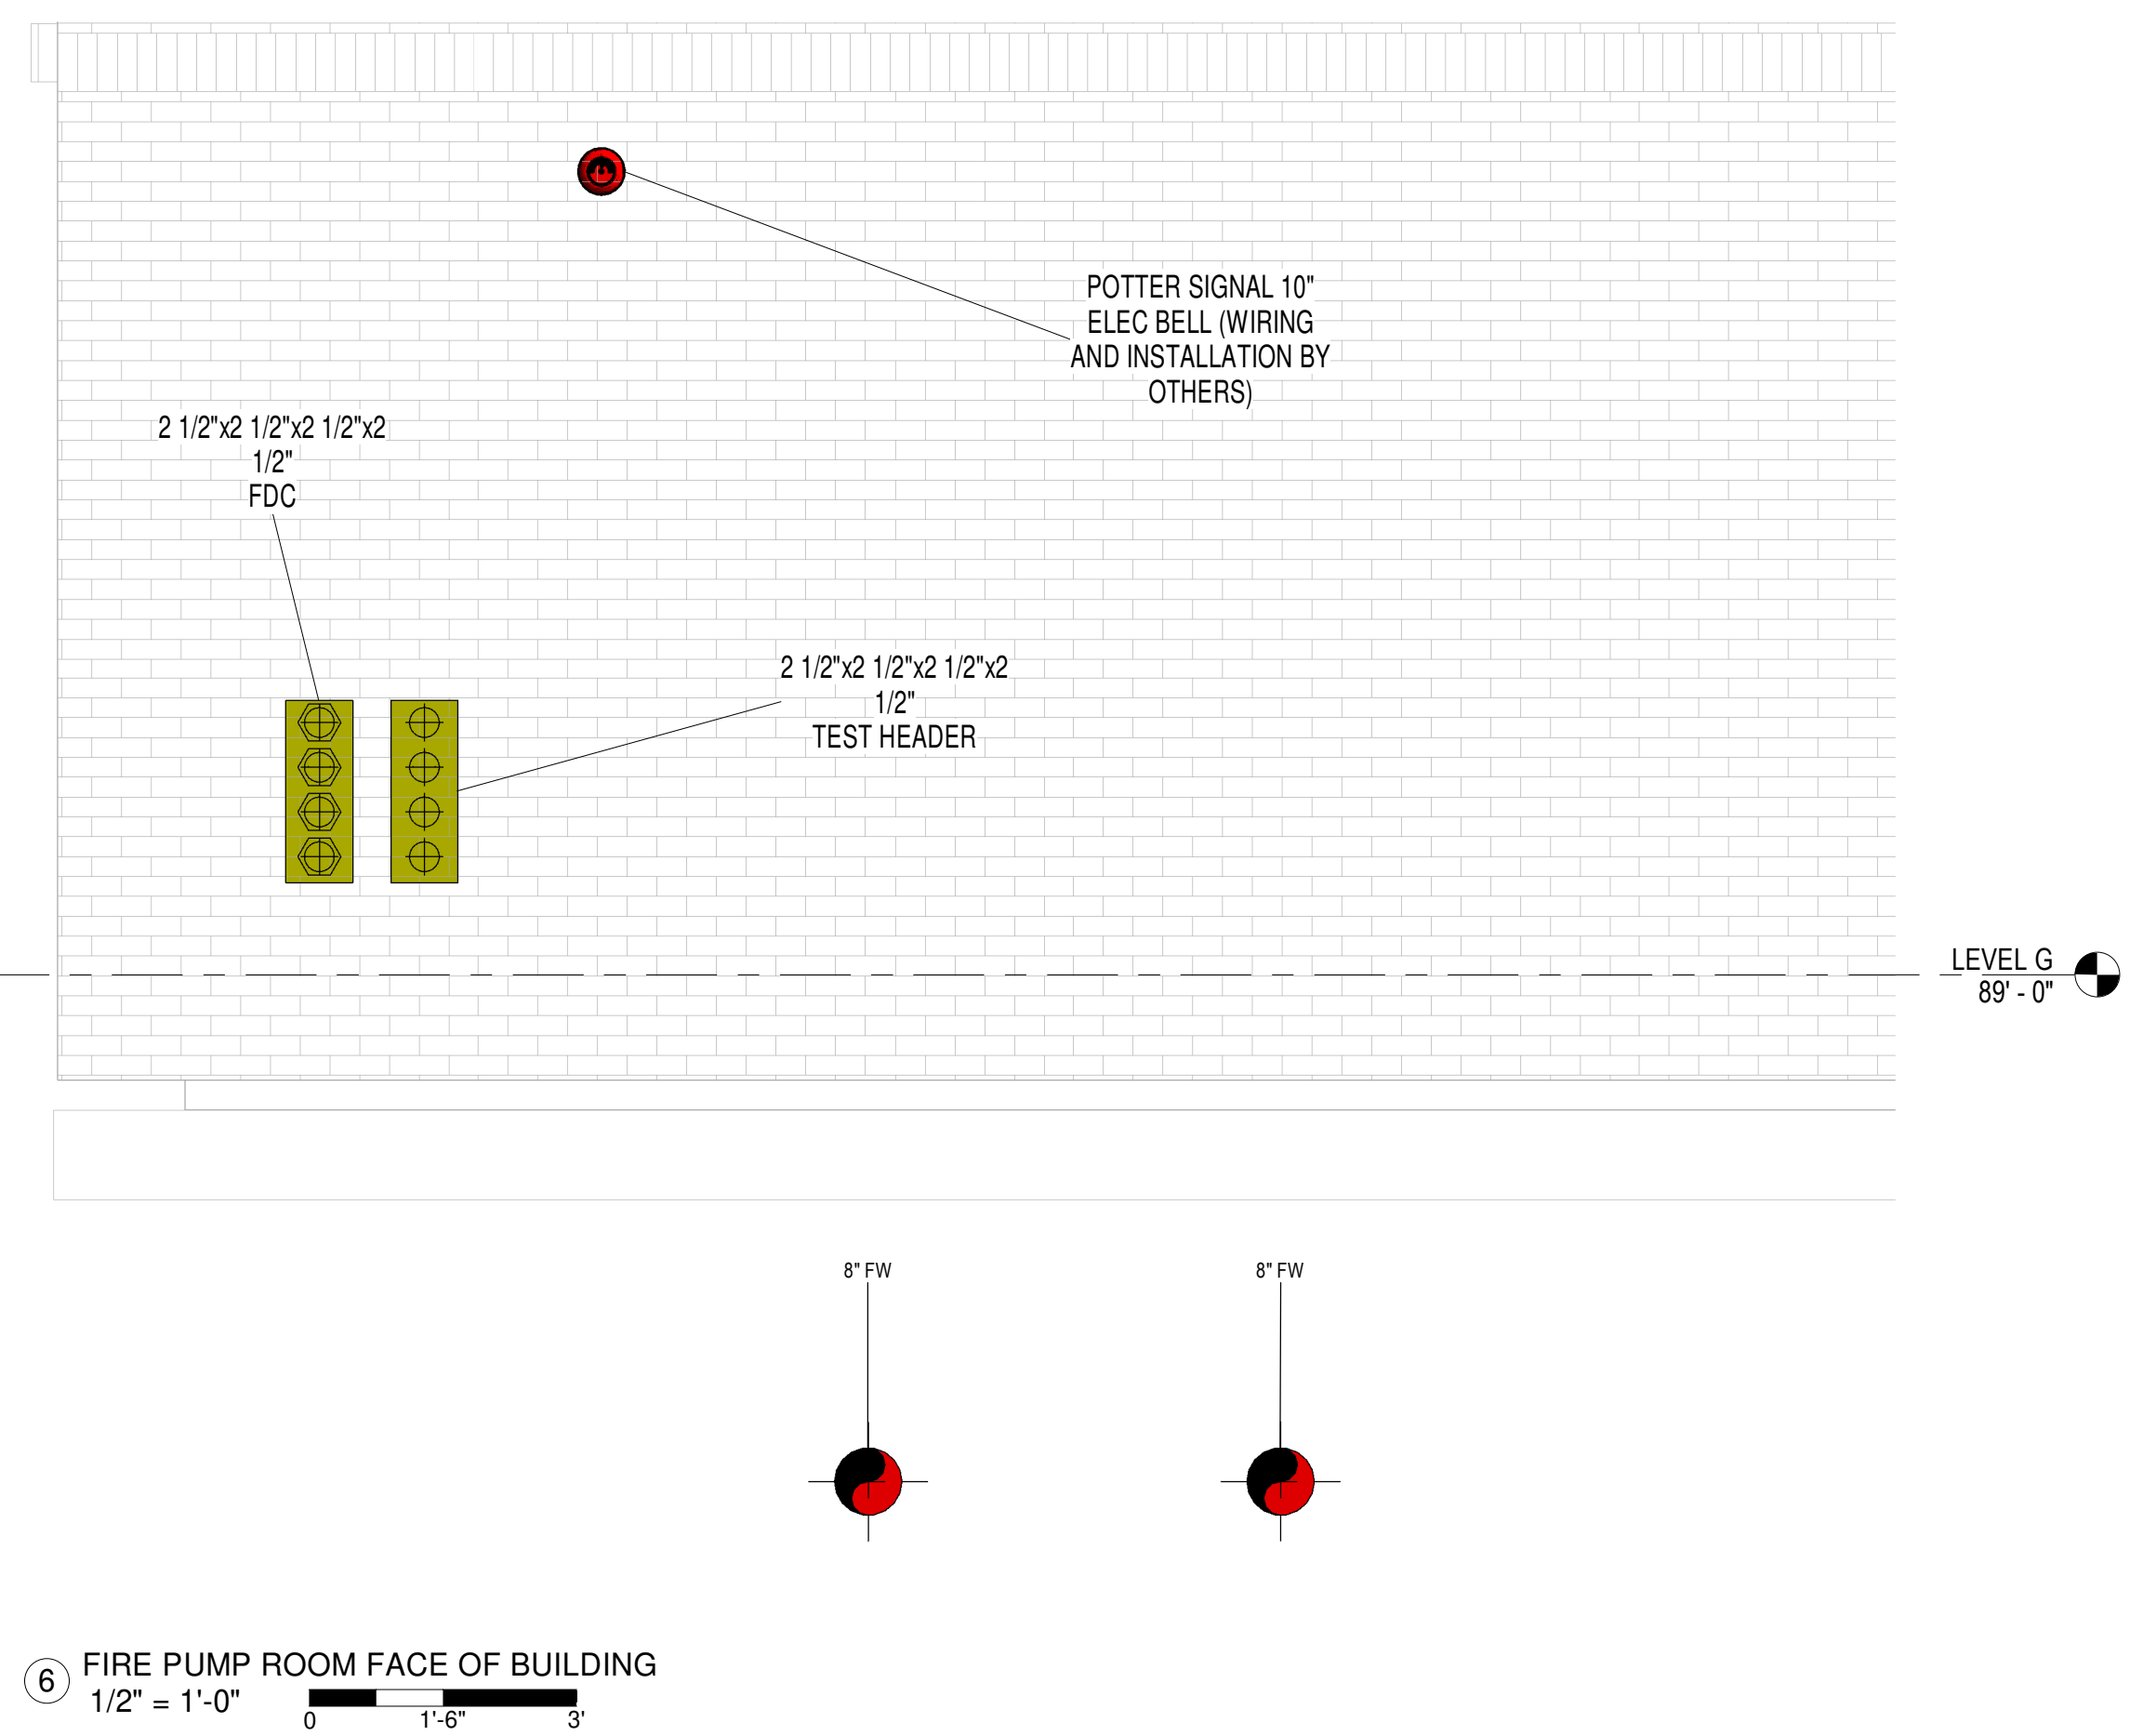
POTTER SIGNAL 10" ELEC BELL (WIRING AND INSTALLATION BY OTHERS)

2 1/2"x2 1/2"x2 1/2"x2 1/2" FDC

2 1/2"x2 1/2"x2 1/2"x2 1/2" TEST HEADER

LEVEL G
89' - 0"

8" FW

8" FW

6 FIRE PUMP ROOM FACE OF BUILDING
1/2" = 1'-0"

0 1'-6" 3'